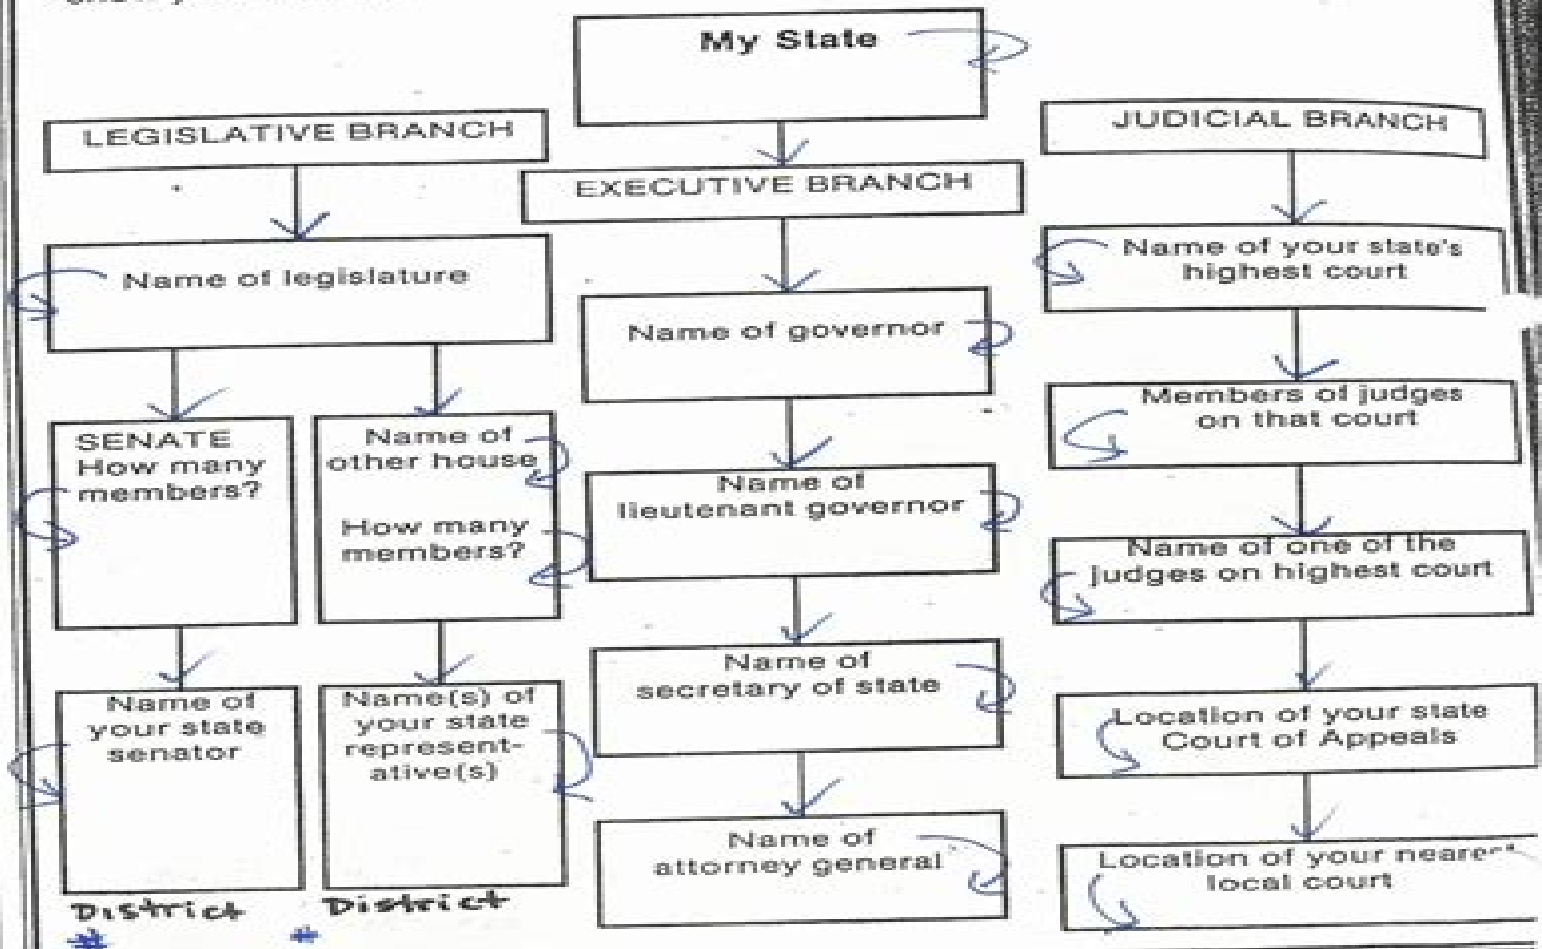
My State

LEGISLATIVE BRANCH

Name of legislature

SENATE
How many members?

Name of your state senator

District #

Name of other house

How many members?

Name(s) of your state representative(s)

District #

EXECUTIVE BRANCH

Name of governor

Name of lieutenant governor

Name of secretary of state

Name of attorney general

JUDICIAL BRANCH

Name of your state's highest court

Members of judges on that court

Name of one of the judges on highest court

Location of your state Court of Appeals

Location of your neare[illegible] local court